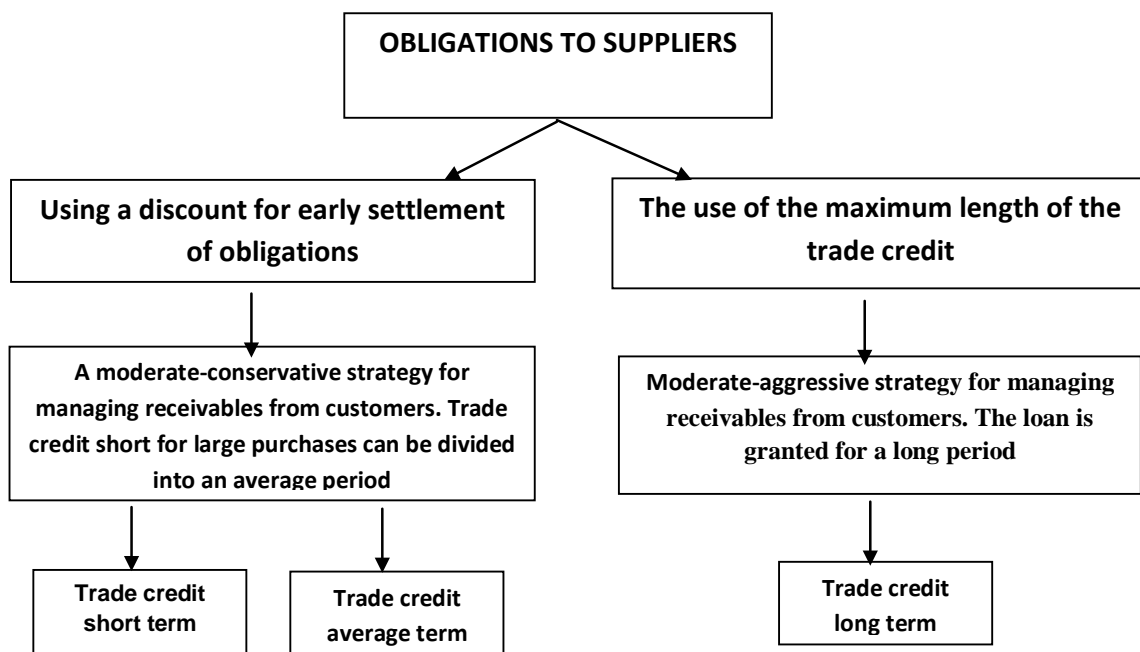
OBLIGATIONS TO SUPPLIERS

Using a discount for early settlement of obligations

The use of the maximum length of the trade credit

A moderate-conservative strategy for managing receivables from customers. Trade credit short for large purchases can be divided into an average period

Moderate-aggressive strategy for managing receivables from customers. The loan is granted for a long period

Trade credit short term

Trade credit average term

Trade credit long term